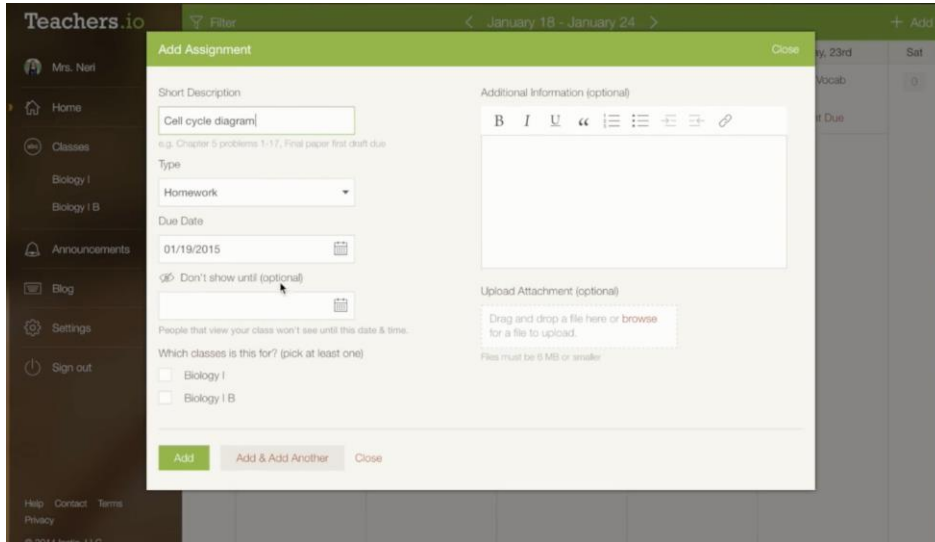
Teachers.io

Filter

< January 18 - January 24 >

+ Add

Mrs. Neri

Home

Classes

Biology I

Biology I B

Announcements

Blog

Settings

Sign out

Help Contact Terms Privacy

Add Assignment

Close

Short Description

Cell cycle diagram

e.g. Chapter 5 problems 1-17, Final paper first draft due

Type

Homework

Due Date

01/19/2015

Don't show until (optional)

People that view your class won't see until this date & time.

Which classes is this for? (pick at least one)

Biology I

Biology I B

Additional Information (optional)

B I U

Upload Attachment (optional)

Drag and drop a file here or browse for a file to upload.

Files must be 5 MB or smaller

Add

Add & Add Another

Close

y, 23rd

Sat

Vocab

t Due